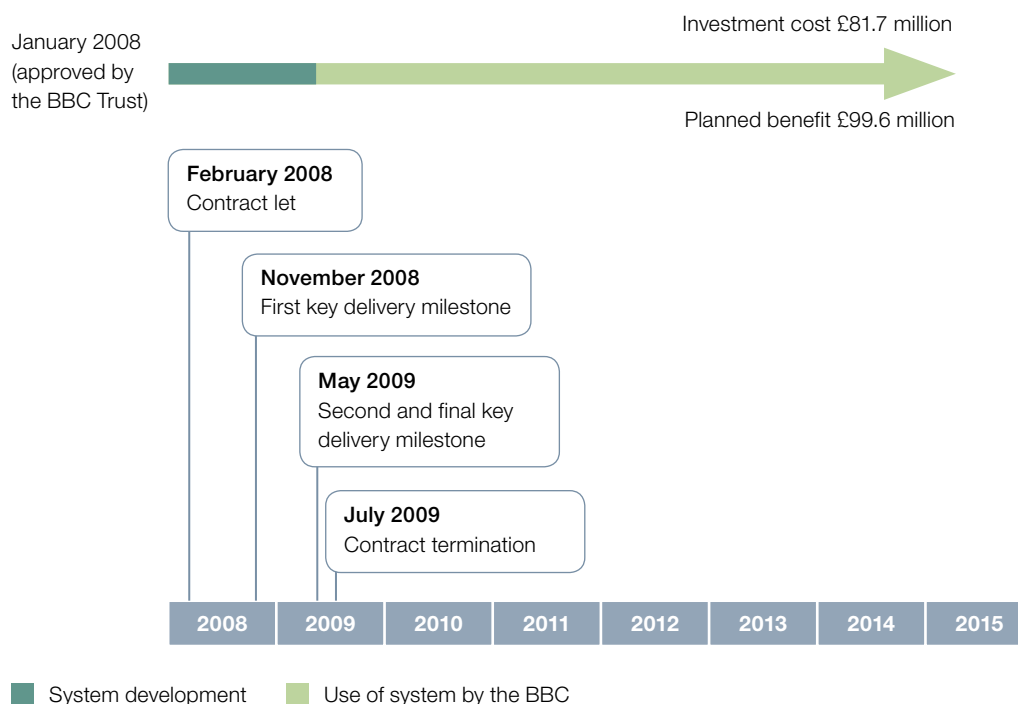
January 2008 (approved by the BBC Trust)

Investment cost £81.7 million

Planned benefit £99.6 million

**February 2008**
Contract let

**November 2008**
First key delivery milestone

**May 2009**
Second and final key delivery milestone

**July 2009**
Contract termination

| 2008 | 2009 | 2010 | 2011 | 2012 | 2013 | 2014 | 2015 |
|---|---|---|---|---|---|---|---|

System development

Use of system by the BBC